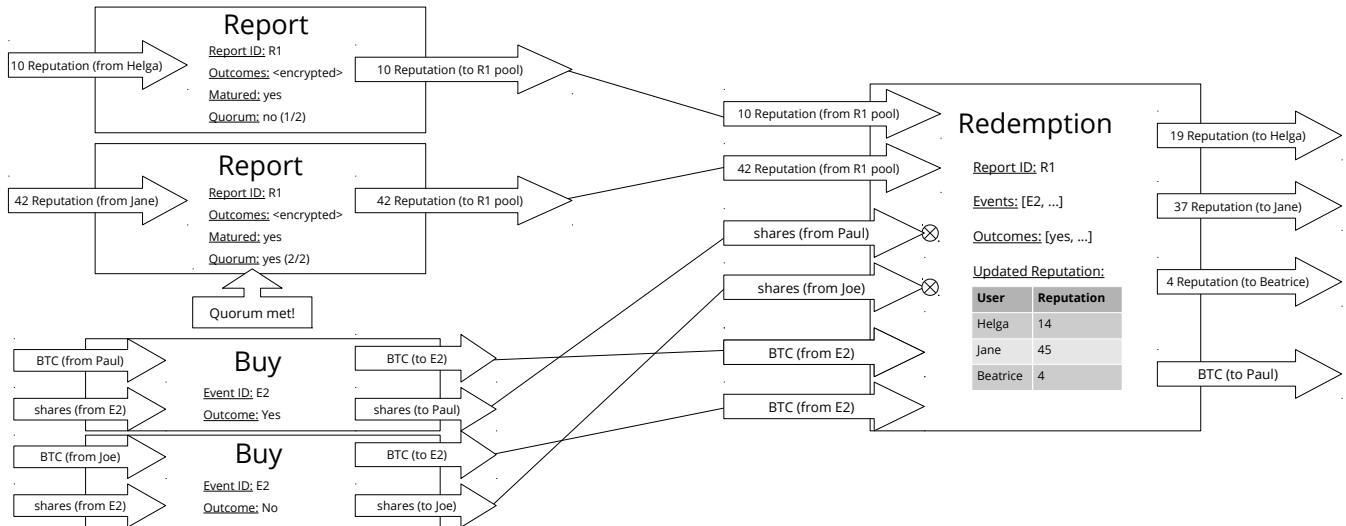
Report
10 Reputation (from Helga)
Report ID: R1
Outcomes: <encrypted>
Matured: yes
Quorum: no (1/2)
10 Reputation (to R1 pool)

Report
42 Reputation (from Jane)
Report ID: R1
Outcomes: <encrypted>
Matured: yes
Quorum: yes (2/2)
42 Reputation (to R1 pool)

Quorum met!

Buy
BTC (from Paul)
shares (from E2)
Event ID: E2
Outcome: Yes
BTC (to E2)
shares (to Paul)

Buy
BTC (from Joe)
shares (from E2)
Event ID: E2
Outcome: No
BTC (to E2)
shares (to Joe)

10 Reputation (from R1 pool)
42 Reputation (from R1 pool)
shares (from Paul)
shares (from Joe)
BTC (from E2)
BTC (from E2)

Redemption
Report ID: R1
Events: [E2, ...]
Outcomes: [yes, ...]
Updated Reputation:

| User | Reputation |
|---|---|
| Helga | 14 |
| Jane | 45 |
| Beatrice | 4 |

19 Reputation (to Helga)
37 Reputation (to Jane)
4 Reputation (to Beatrice)
BTC (to Paul)